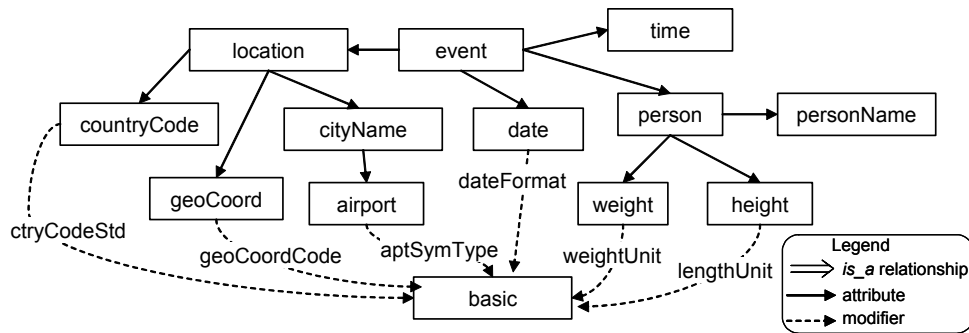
time

location

event

countryCode

cityName

date

person

personName

geoCoord

airport

dateFormat

weight

height

ctryCodeStd

geoCoordCode

aptSymType

weightUnit

lengthUnit

basic

Legend
is_a relationship
attribute
modifier